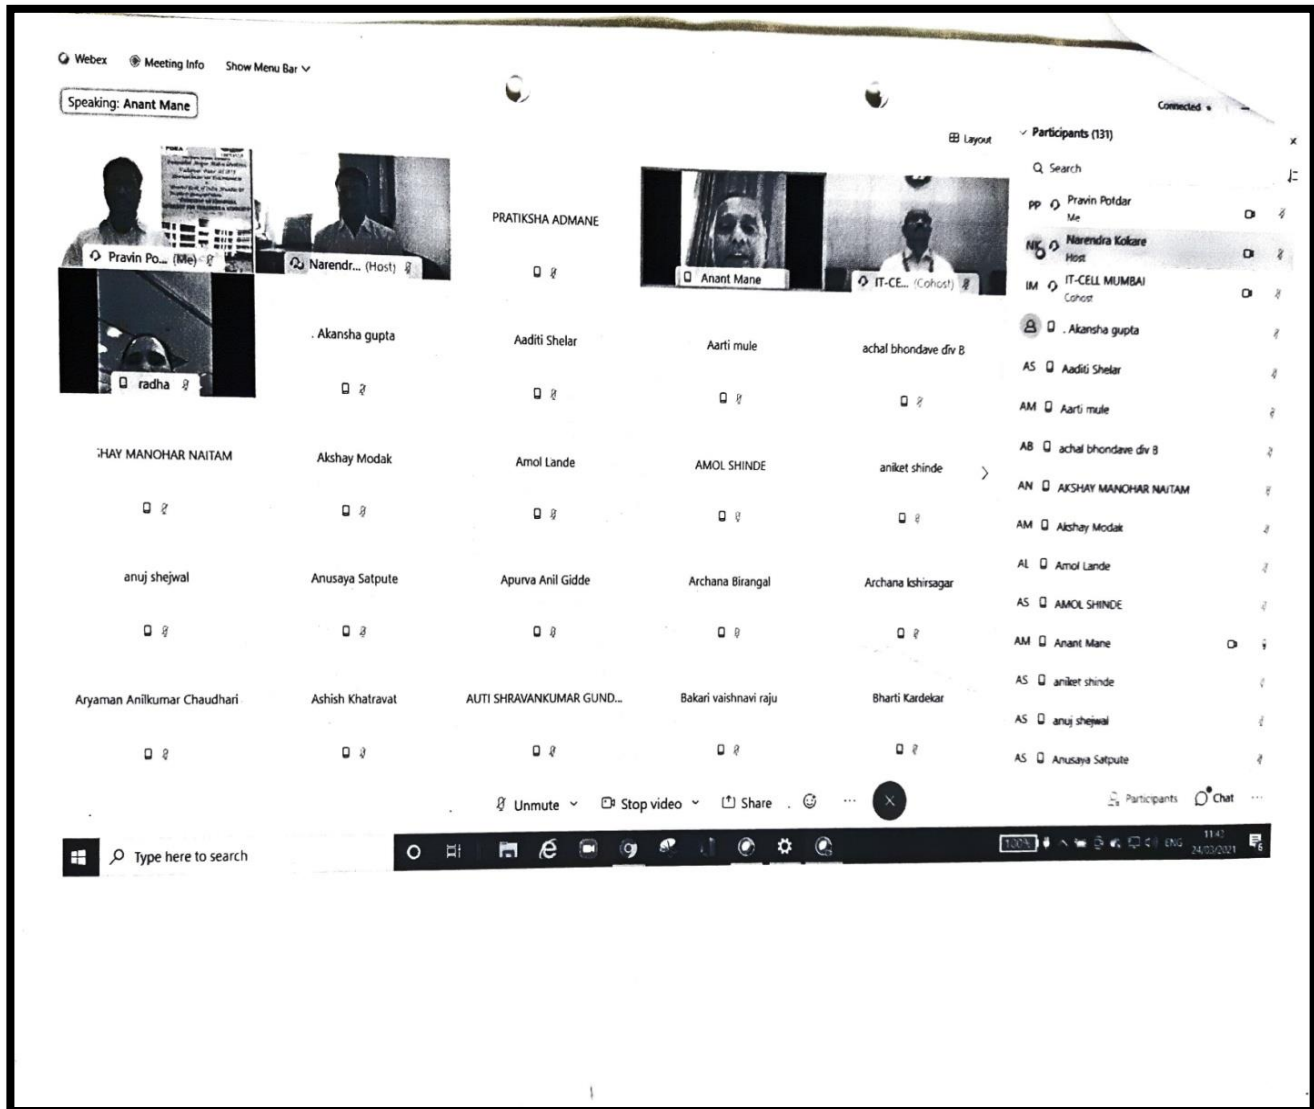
Webex Meeting Info Show Menu Bar

Speaking: Anant Mane

Connected

Layout

Pravin Po... (Me)

Narendr... (Host)

PRATIKSHA ADMANE

Anant Mane

IT-CE... (Cohost)

radha

. Akansha gupta

Aaditi Shelar

Aarti mule

achal bhondave div B

HAY MANOHAR NAITAM

Akshay Modak

Amol Lande

AMOL SHINDE

aniket shinde

anuj shejwal

Anusaya Satpute

Apurva Anil Gidde

Archana Birangal

Archana kshirsagar

Aryaman Anilkumar Chaudhari

Ashish Khatravat

AUTI SHRAVANKUMAR GUND...

Bakari vaishnavi raju

Bharti Kardekar

Participants (131)

Search

PP Pravin Potdar Me

NK Narendra Kokare Host

IM IT-CELL MUMBAI Cohost

. Akansha gupta

AS Aaditi Shelar

AM Aarti mule

AB achal bhondave div B

AN AKSHAY MANOHAR NAITAM

AM Akshay Modak

AL Amol Lande

AS AMOL SHINDE

AM Anant Mane

AS aniket shinde

AS anuj shejwal

AS Anusaya Satpute

Unmute Stop video Share

Participants Chat

Type here to search

100% ENG 11:42 24/03/2021